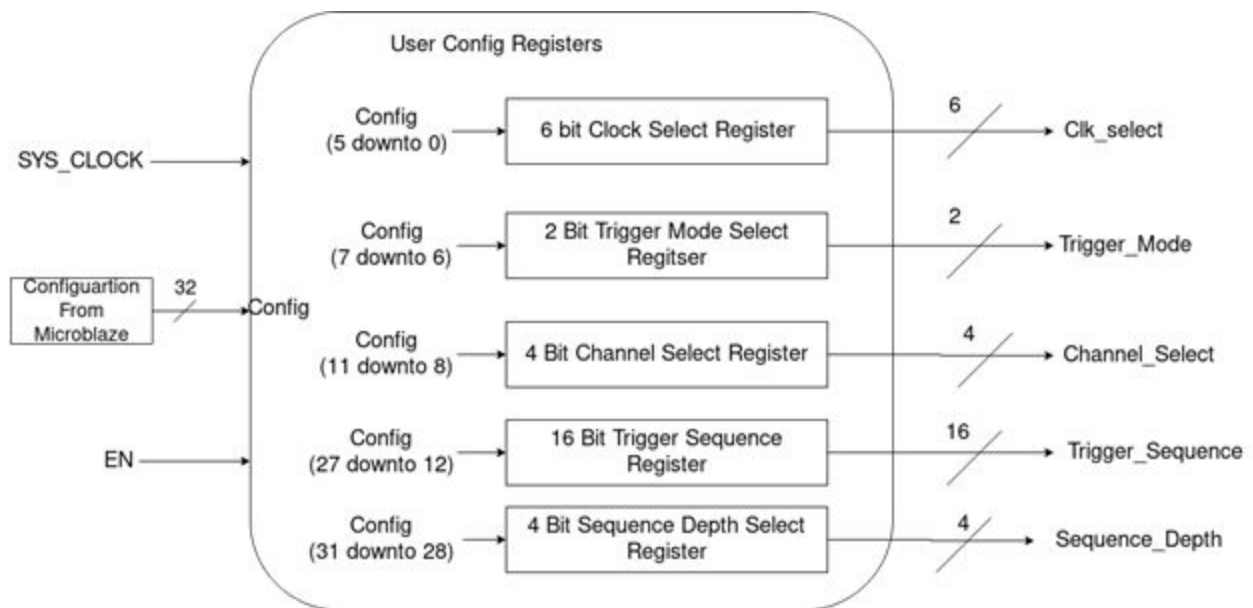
User Config Registers

SYS_CLOCK

Configuartion From Microblaze

32

Config

EN

Config (5 downto 0)

6 bit Clock Select Register

6

Clk_select

Config (7 downto 6)

2 Bit Trigger Mode Select Regitser

2

Trigger_Mode

Config (11 downto 8)

4 Bit Channel Select Register

4

Channel_Select

Config (27 downto 12)

16 Bit Trigger Sequence Register

16

Trigger_Sequence

Config (31 downto 28)

4 Bit Sequence Depth Select Register

4

Sequence_Depth